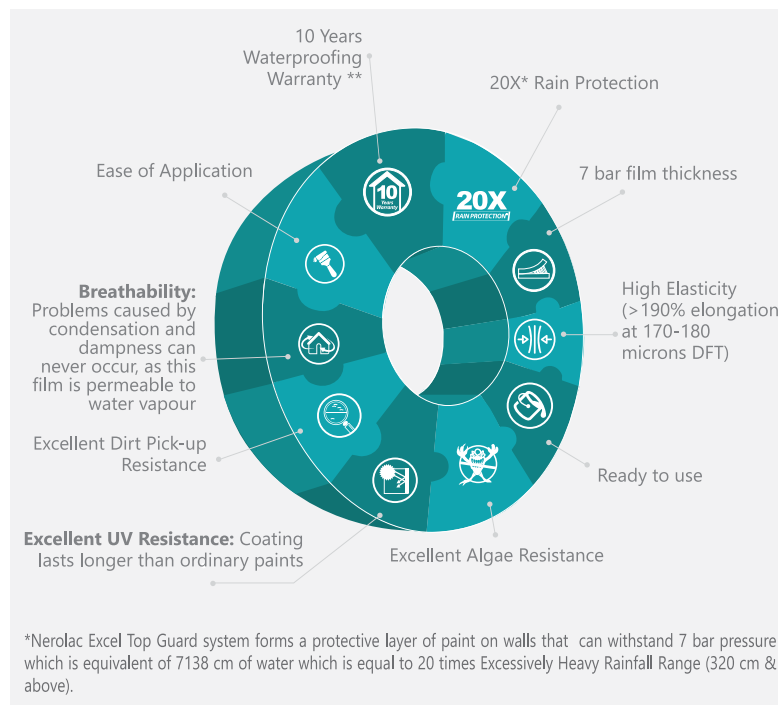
10 Years Waterproofing Warranty **

20X* Rain Protection

Ease of Application

7 bar film thickness

**Breathability:** Problems caused by condensation and dampness can never occur, as this film is permeable to water vapour

High Elasticity (>190% elongation at 170-180 microns DFT)

Excellent Dirt Pick-up Resistance

Ready to use

**Excellent UV Resistance:** Coating lasts longer than ordinary paints

Excellent Algae Resistance

10 Years Warranty

20X RAIN PROTECTION

*Nerolac Excel Top Guard system forms a protective layer of paint on walls that can withstand 7 bar pressure which is equivalent of 7138 cm of water which is equal to 20 times Excessively Heavy Rainfall Range (320 cm & above).